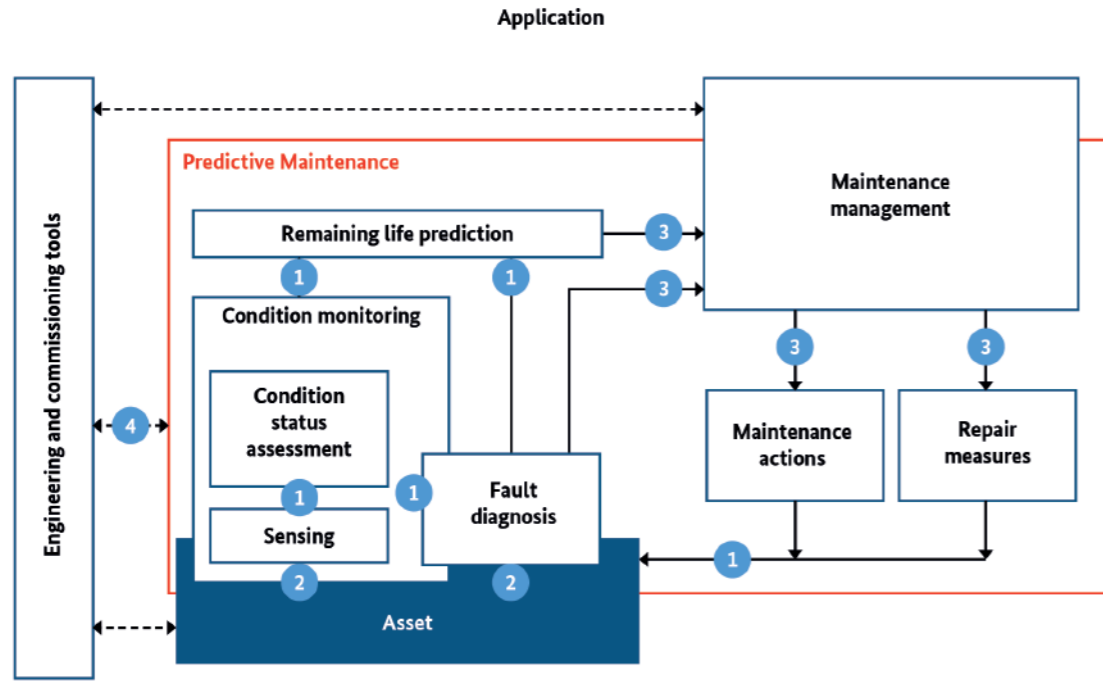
Application

Engineering and commissioning tools

Predictive Maintenance

Maintenance management

Remaining life prediction

3

3

1

1

Condition monitoring

3

3

Condition status assessment

4

Maintenance actions

Repair measures

1

Fault diagnosis

1

Sensing

1

2

2

Asset